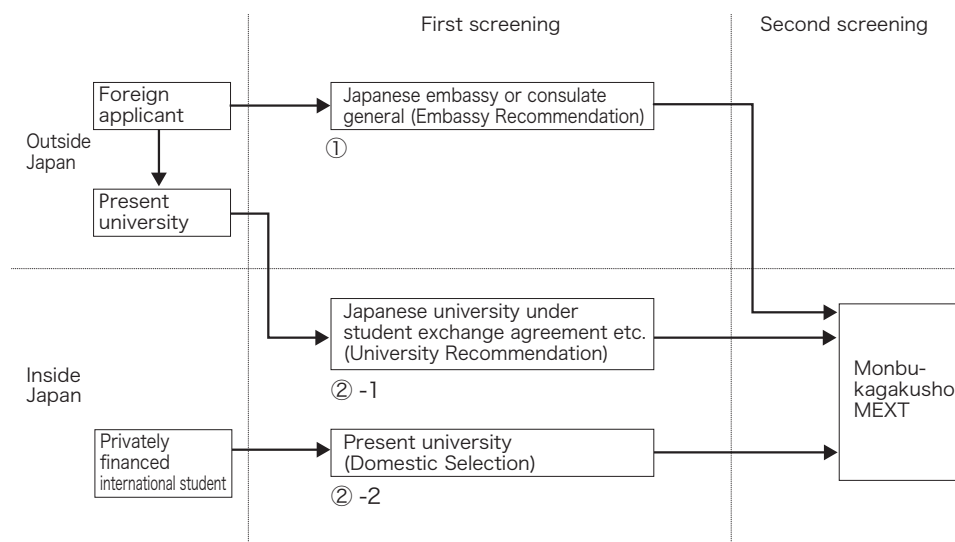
First screening

Second screening

Outside Japan

Foreign applicant

Japanese embassy or consulate general (Embassy Recommendation)

①

Present university

Inside Japan

Japanese university under student exchange agreement etc. (University Recommendation)

② -1

Monbukagakusho MEXT

Privately financed international student

Present university (Domestic Selection)

② -2